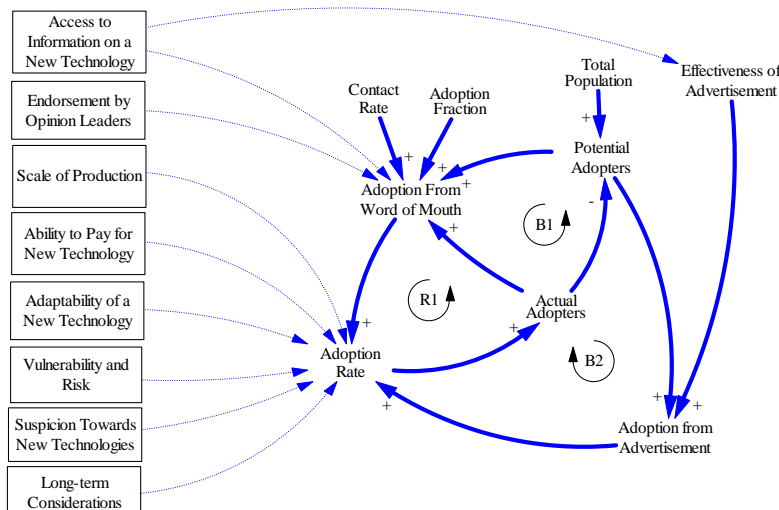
Access to Information on a New Technology

Endorsement by Opinion Leaders

Scale of Production

Ability to Pay for New Technology

Adaptability of a New Technology

Vulnerability and Risk

Suspicion Towards New Technologies

Long-term Considerations

Contact Rate

Adoption Fraction

Total Population

Effectiveness of Advertisement

+

+

+

+

Adoption From Word of Mouth

Potential Adopters

-

B1

+

R1

Actual Adopters

+

+

Adoption Rate

B2

+

+

+

Adoption from Advertisement